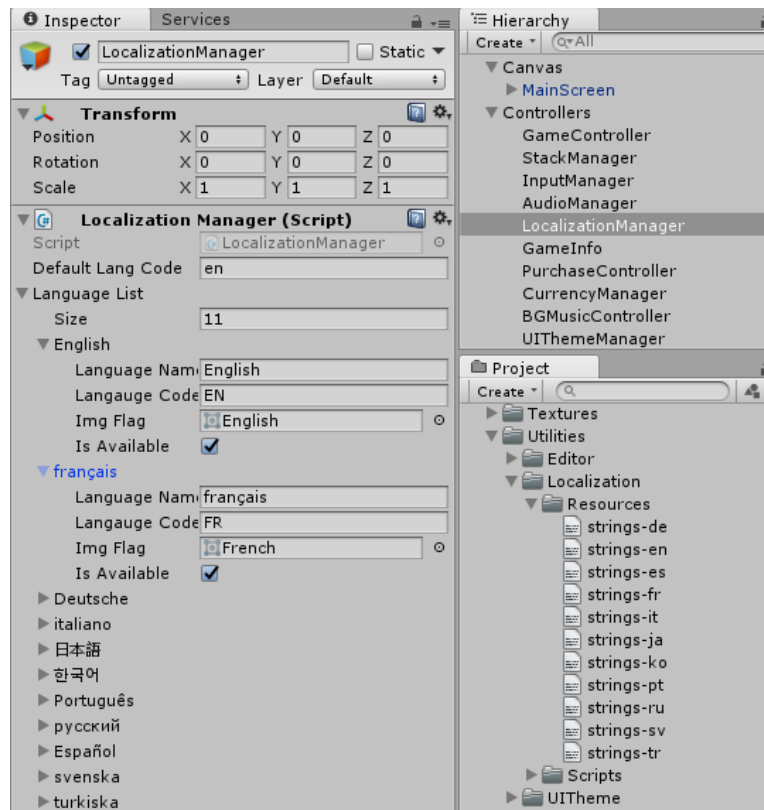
Inspector | Services

LocalizationManager | Static

Tag Untagged | Layer Default

Transform

| | | | | | | |
|---|---|---|---|---|---|---|
| Position | X | 0 | Y | 0 | Z | 0 |
| Rotation | X | 0 | Y | 0 | Z | 0 |
| Scale | X | 1 | Y | 1 | Z | 1 |

Localization Manager (Script)

Script LocalizationManager

Default Lang Code en

Language List

Size 11

English

Language Nam English

Langauge Code EN

Img Flag English

Is Available

français

Language Nam français

Langauge Code FR

Img Flag French

Is Available

Deutsche

italiano

日本語

한국어

Português

русский

Español

svenska

turkiska

Hierarchy

Create | Q▾All

Canvas

MainScreen

Controllers

GameController

StackManager

InputManager

AudioManager

LocalizationManager

GameInfo

PurchaseController

CurrencyManager

BGMusicController

UIThemeManager

Project

Create

Textures

Utilities

Editor

Localization

Resources

strings-de

strings-en

strings-es

strings-fr

strings-it

strings-ja

strings-ko

strings-pt

strings-ru

strings-sv

strings-tr

Scripts

UITheme